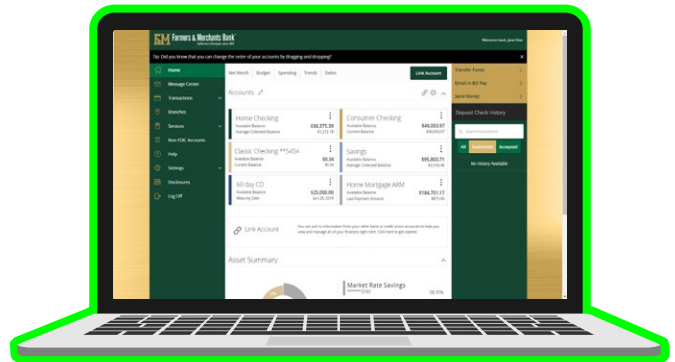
Farmers & Merchants Bank

Welcome back, jane Doe

Tip: Did you know that you can change the order of your accounts by dragging and dropping?

Home
Message Center
Transactions
Branches
Services
Non-FDIC Accounts
Help
Settings
Disclosures
Log Off

Net Worth Budget Spending Trends Debts

Link Account

Accounts

Home Checking
Available Balance $36,375.39
Average Collected Balance $1,213.18

Consumer Checking
Available Balance $49,003.97
Current Balance $49,003.97

Classic Checking **5454
Available Balance $8.34
Current Balance $8.34

Savings
Available Balance $95,803.71
Average Collected Balance $3,590.66

60 day CD
Current Balance $25,000.00
Maturity Date Jun 28, 2019

Home Mortgage ARM
Current Balance $184,751.17
Last Payment Amount $875.00

Link Account

You can pull in information from your other bank or credit union accounts to help you view and manage all of your finances right here. Click here to get started.

Asset Summary

Market Rate Savings
*****3789 $8,756

Transfer Funds
Enroll in Bill Pay
Send Money

Deposit Check History

Search transactions

All Submitted Accepted

No History Available